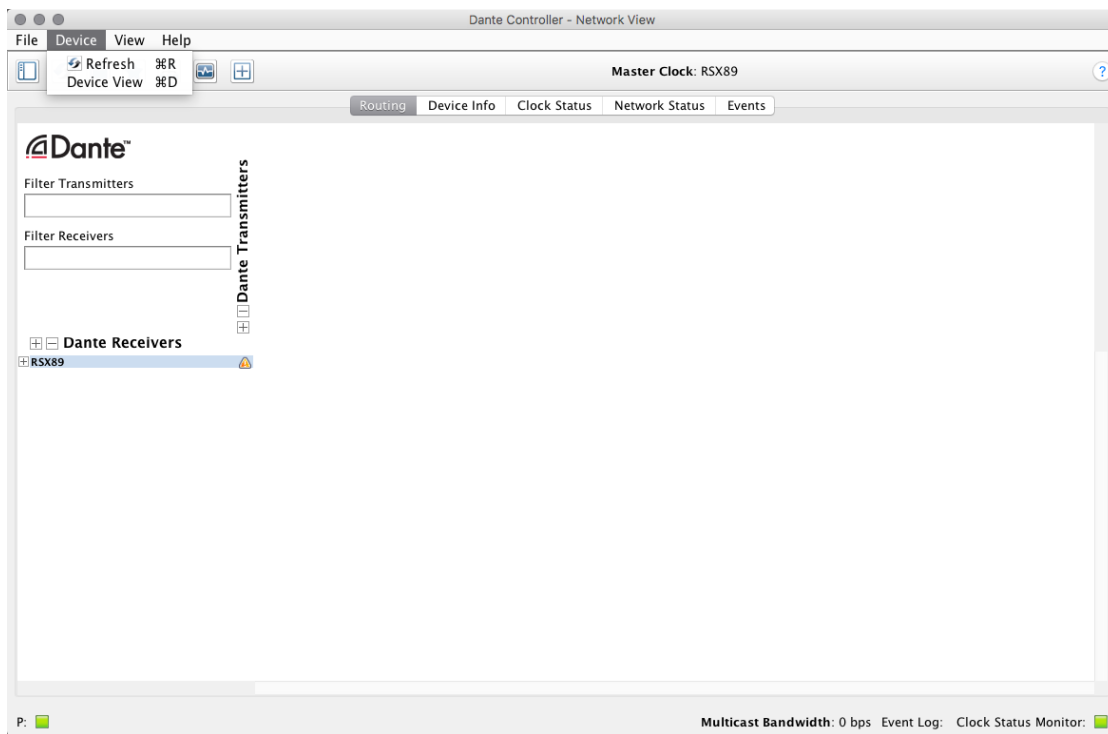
Dante Controller - Network View

File Device View Help

Refresh ⌘R
Device View ⌘D

Master Clock: RSX89

?

Routing Device Info Clock Status Network Status Events

Dante™

Filter Transmitters

Filter Receivers

Dante Transmitters

Dante Receivers

RSX89

P:

Multicast Bandwidth: 0 bps Event Log: Clock Status Monitor: